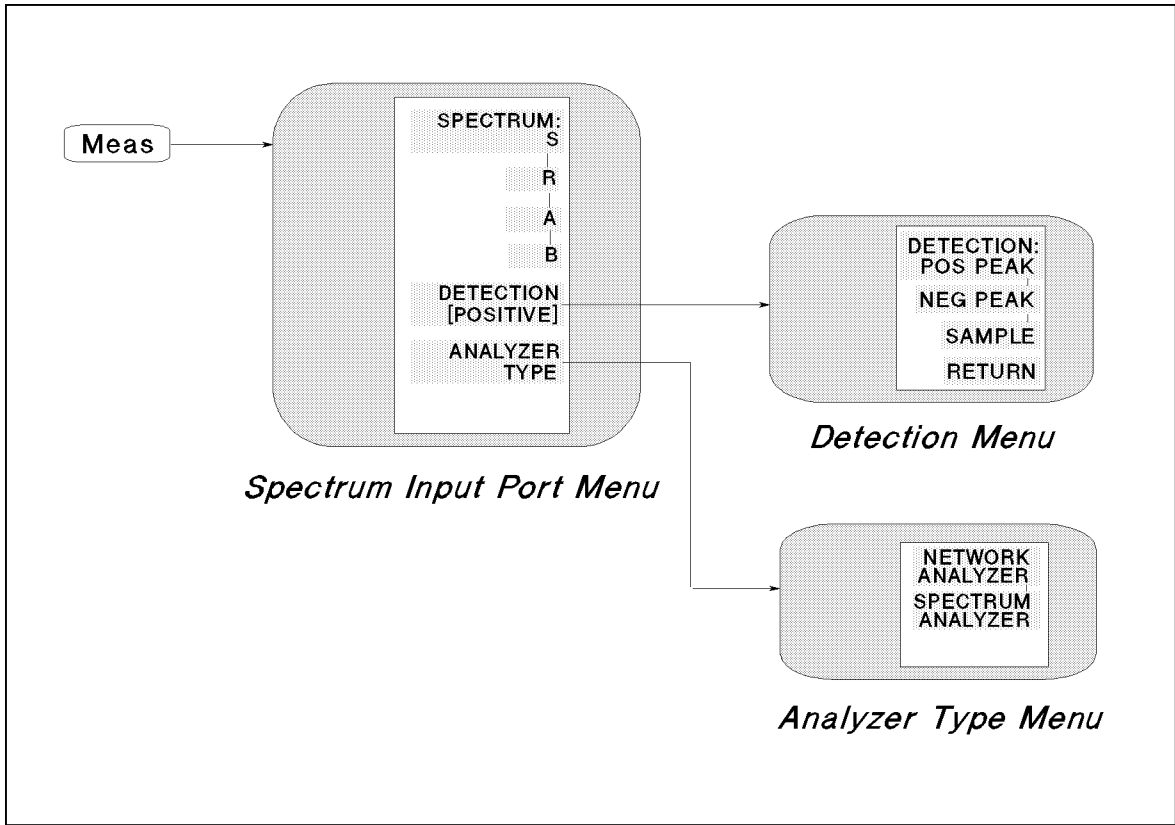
Meas

SPECTRUM: S

R

A

B

DETECTION [POSITIVE]

ANALYZER TYPE

Spectrum Input Port Menu

DETECTION: POS PEAK

NEG PEAK

SAMPLE

RETURN

Detection Menu

NETWORK ANALYZER

SPECTRUM ANALYZER

Analyzer Type Menu